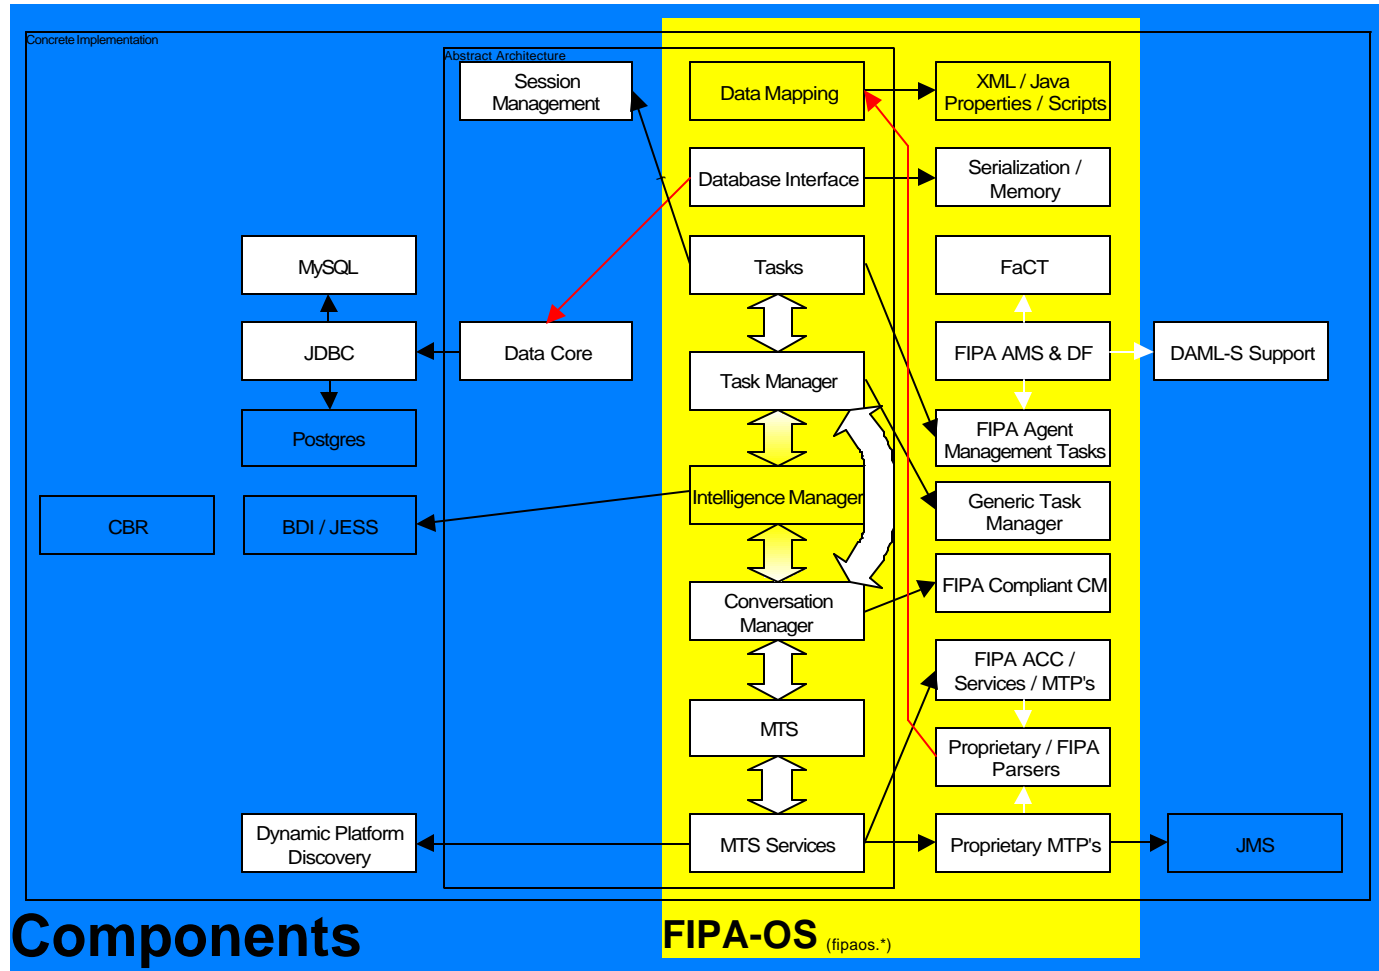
Concrete Implementation

Abstract Architecture

Session Management

Data Mapping

XML / Java Properties / Scripts

Database Interface

Serialization / Memory

MySQL

Tasks

FaCT

JDBC

Data Core

FIPA AMS & DF

DAML-S Support

Task Manager

FIPA Agent Management Tasks

Postgres

CBR

BDI / JESS

Intelligence Manager

Generic Task Manager

FIPA Compliant CM

Conversation Manager

FIPA ACC / Services / MTP's

MTS

Proprietary / FIPA Parsers

Dynamic Platform Discovery

MTS Services

Proprietary MTP's

JMS

Components

FIPA-OS (fipaos.*)